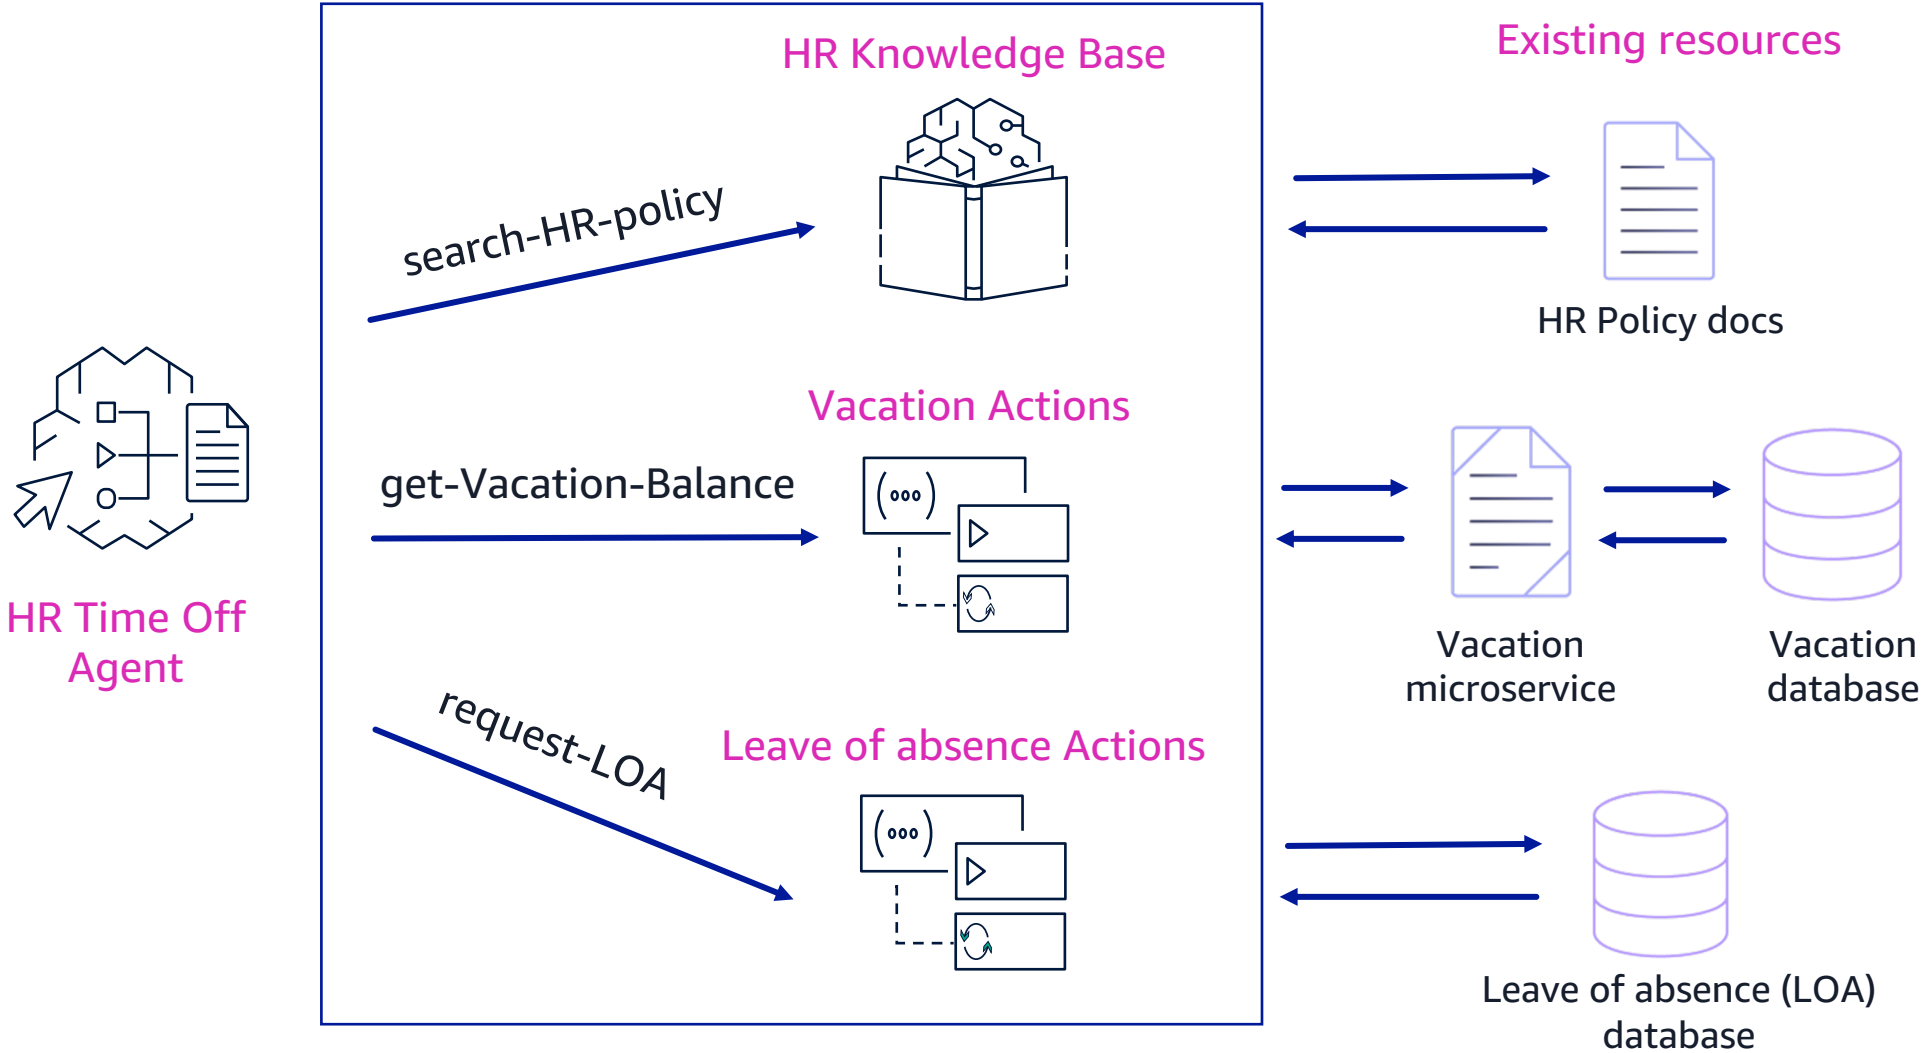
HR Time Off Agent

HR Knowledge Base

search-HR-policy

Vacation Actions

get-Vacation-Balance

request-LOA

Leave of absence Actions

Existing resources

HR Policy docs

Vacation microservice

Vacation database

Leave of absence (LOA) database